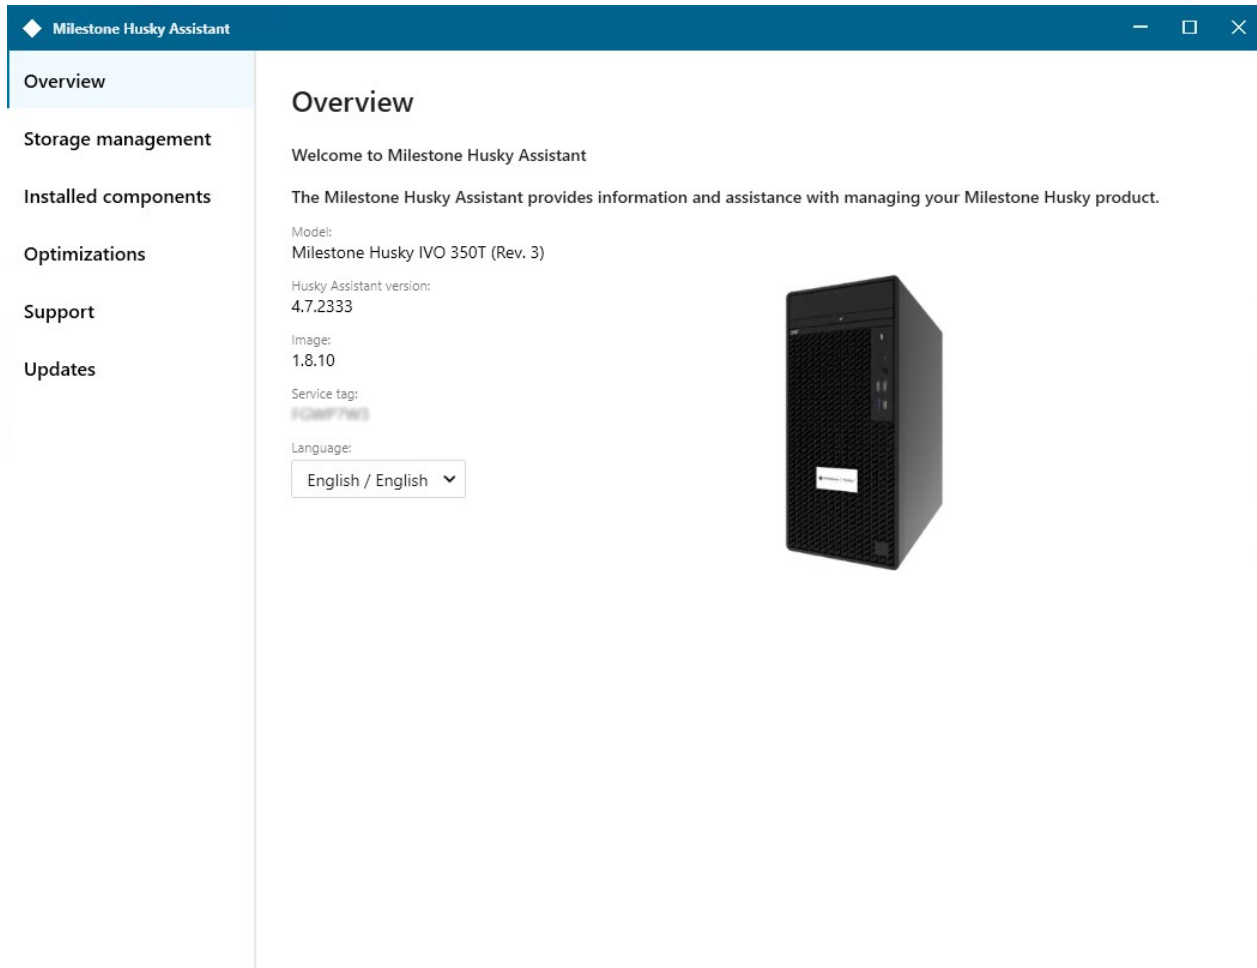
Milestone Husky Assistant

Overview

Storage management

Installed components

Optimizations

Support

Updates

Overview

Welcome to Milestone Husky Assistant

The Milestone Husky Assistant provides information and assistance with managing your Milestone Husky product.

Model:
Milestone Husky IVO 350T (Rev. 3)

Husky Assistant version:
4.7.2333

Image:
1.8.10

Service tag:
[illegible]

Language:
English / English